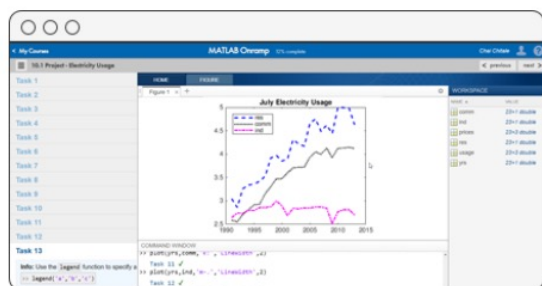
< My Courses

MATLAB Onramp 72% complete

Chel Childe

10.1 Project - Electricity Usage

< previous next >

Task 1

Task 2

Task 3

Task 4

Task 5

Task 6

Task 7

Task 8

Task 9

Task 10

Task 11

Task 12

Task 13

Info: Use the legend function to specify a

>> legend('a','b','c')

HOME FIGURE

Figure 1 × +

July Electricity Usage

res
comm
ind

| 5 |
|---|
| 4.5 |
| 4 |
| 3.5 |
| 3 |
| 2.5 |

1990 1995 2000 2005 2010 2015

COMMAND WINDOW

>> plot(yrs,comm,'k-','LineWidth',2)

Task 11 ✓

>> plot(yrs,ind,'m-.','LineWidth',2)

Task 12 ✓

WORKSPACE

NAME ▲ VALUE

comm 23×1 double

ind 23×1 double

prices 23×1 double

res 23×1 double

usage 23×1 double

yrs 23×1 double